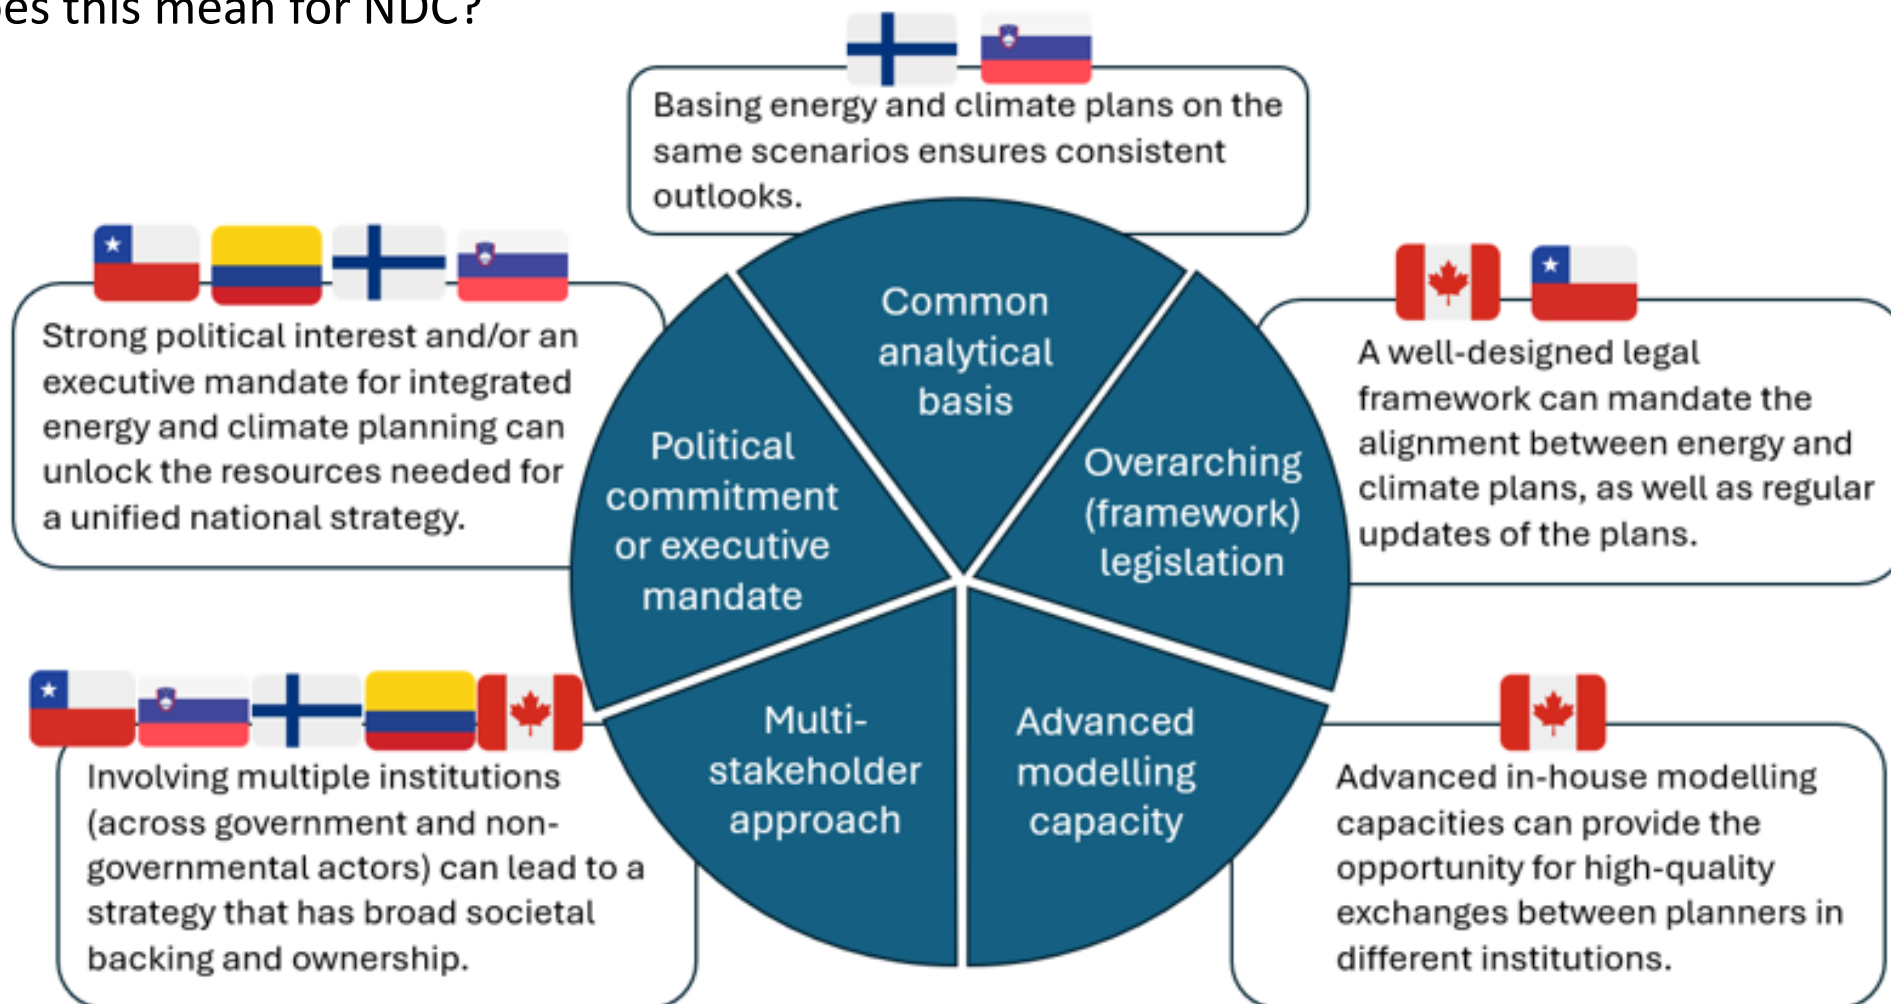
es this mean for NDC?

Basing energy and climate plans on the same scenarios ensures consistent outlooks.

Strong political interest and/or an executive mandate for integrated energy and climate planning can unlock the resources needed for a unified national strategy.

Common analytical basis

Political commitment or executive mandate

Overarching (framework) legislation

Multi-stakeholder approach

Advanced modelling capacity

A well-designed legal framework can mandate the alignment between energy and climate plans, as well as regular updates of the plans.

Involving multiple institutions (across government and non-governmental actors) can lead to a strategy that has broad societal backing and ownership.

Advanced in-house modelling capacities can provide the opportunity for high-quality exchanges between planners in different institutions.